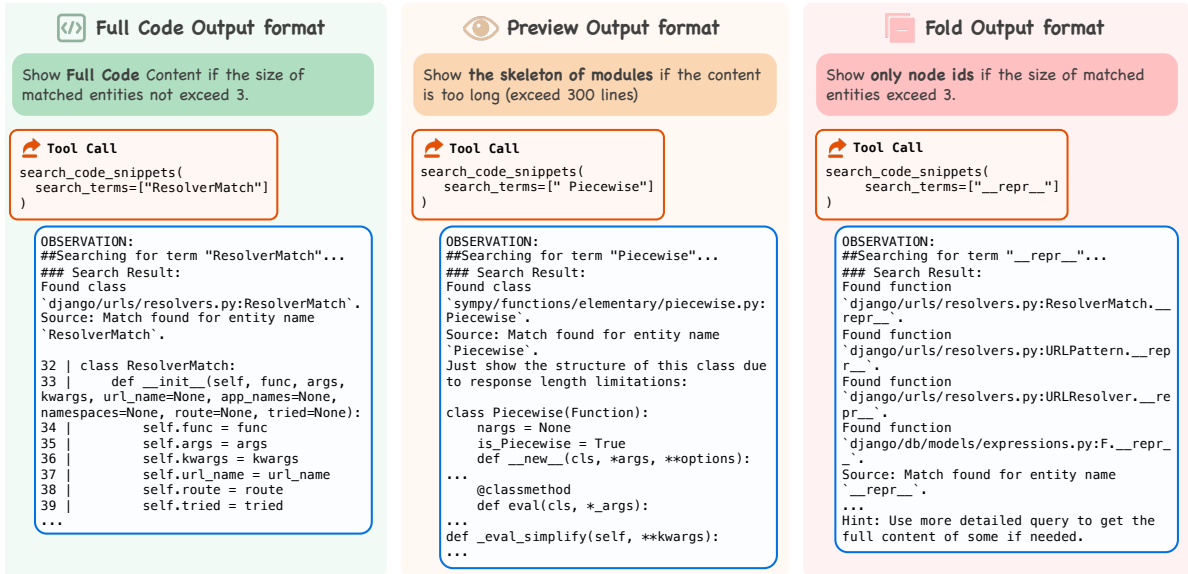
</> Full Code Output format

Show **Full Code** Content if the size of matched entities not exceed 3.

Tool Call

```
search_code_snippets(
  search_terms=["ResolverMatch"]
)
```

```
OBSERVATION:
##Searching for term "ResolverMatch"...
### Search Result:
Found class
`django/urls/resolvers.py:ResolverMatch`.
Source: Match found for entity name
`ResolverMatch`.

32 | class ResolverMatch:
33 |     def __init__(self, func, args,
kwargs, url_name=None, app_names=None,
namespaces=None, route=None, tried=None):
34 |         self.func = func
35 |         self.args = args
36 |         self.kwargs = kwargs
37 |         self.url_name = url_name
38 |         self.route = route
39 |         self.tried = tried
...
```

Preview Output format

Show **the skeleton of modules** if the content is too long (exceed 300 lines)

Tool Call

```
search_code_snippets(
  search_terms=[" Piecewise"]
)
```

```
OBSERVATION:
##Searching for term "Piecewise"...
### Search Result:
Found class
`sympy/functions/elementary/piecewise.py:
Piecewise`.
Source: Match found for entity name
`Piecewise`.
Just show the structure of this class due
to response length limitations:

class Piecewise(Function):
    nargs = None
    is_Piecewise = True
    def __new__(cls, *args, **options):
...
    @classmethod
    def eval(cls, *_args):
...
def _eval_simplify(self, **kwargs):
...
```

Fold Output format

Show **only node ids** if the size of matched entities exceed 3.

Tool Call

```
search_code_snippets(
    search_terms=["__repr__"]
)
```

```
OBSERVATION:
##Searching for term "__repr__"...
### Search Result:
Found function
`django/urls/resolvers.py:ResolverMatch.__
repr__`.
Found function
`django/urls/resolvers.py:URLPattern.__rep
r__`.
Found function
`django/urls/resolvers.py:URLResolver.__re
pr__`.
Found function
`django/db/models/expressions.py:F.__repr_
_`.
Source: Match found for entity name
`__repr__`.
...
Hint: Use more detailed query to get the
full content of some if needed.
```